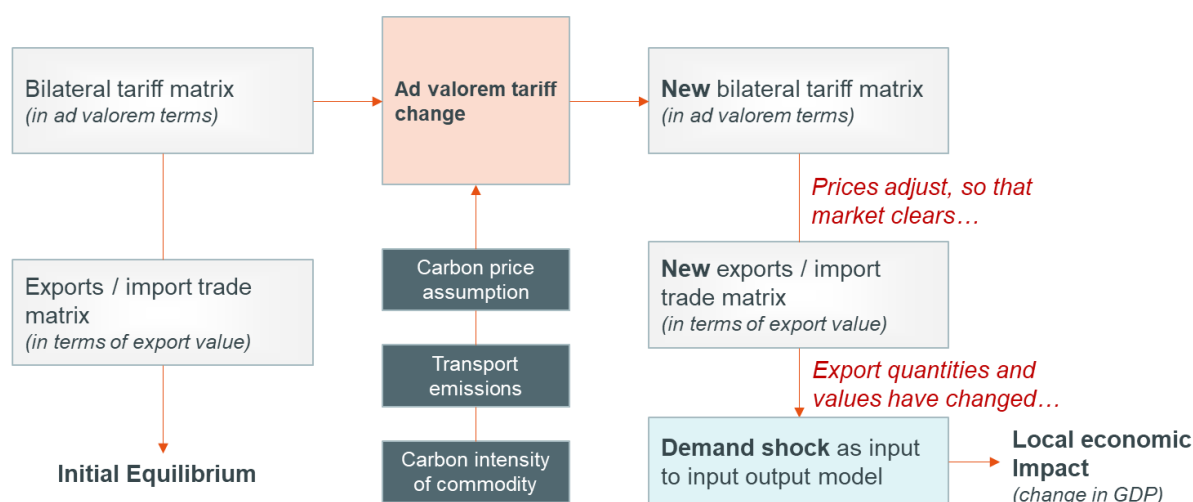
Bilateral tariff matrix
*(in ad valorem terms)*

Ad valorem tariff change

New bilateral tariff matrix
*(in ad valorem terms)*

*Prices adjust, so that market clears…*

Exports / import trade matrix
*(in terms of export value)*

Carbon price assumption

New exports / import trade matrix
*(in terms of export value)*

Transport emissions

*Export quantities and values have changed…*

Initial Equilibrium

Carbon intensity of commodity

Demand shock as input to input output model

Local economic Impact
*(change in GDP)*